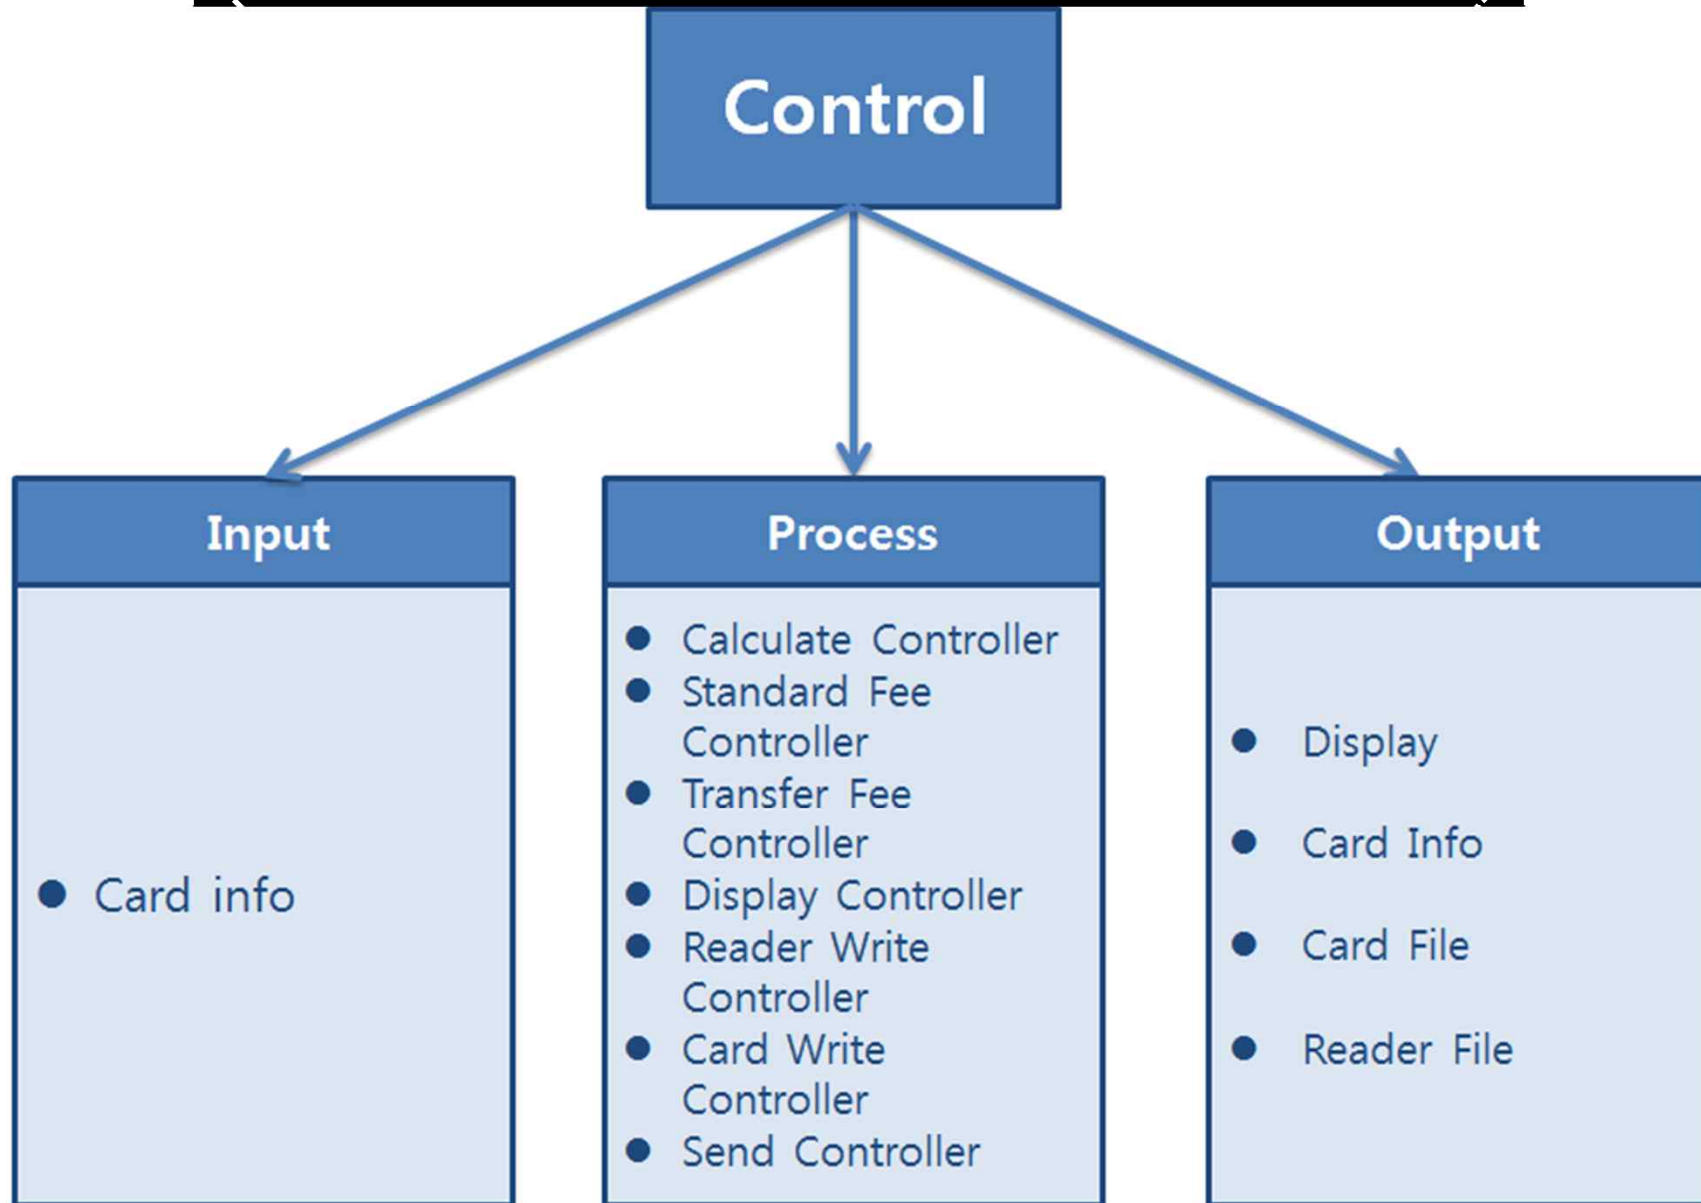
Control

Input

- Card info

Process

- Calculate Controller
- Standard Fee Controller
- Transfer Fee Controller
- Display Controller
- Reader Write Controller
- Card Write Controller
- Send Controller

Output

- Display
- Card Info
- Card File
- Reader File